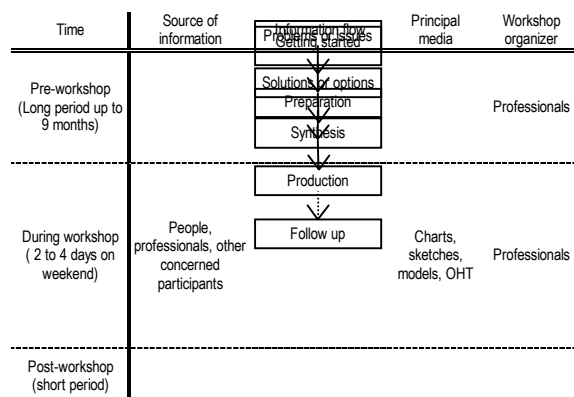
| Time | Source of information | Information flow | Principal media | Workshop organizer |
|---|---|---|---|---|
| Pre-workshop (Long period up to 9 months) | | Problems or issues / Getting started<br>Solutions or options<br>Preparation<br>Synthesis | | Professionals |
| During workshop ( 2 to 4 days on weekend) | People, professionals, other concerned participants | Production<br>Follow up | Charts, sketches, models, OHT | Professionals |
| Post-workshop (short period) | | | | |